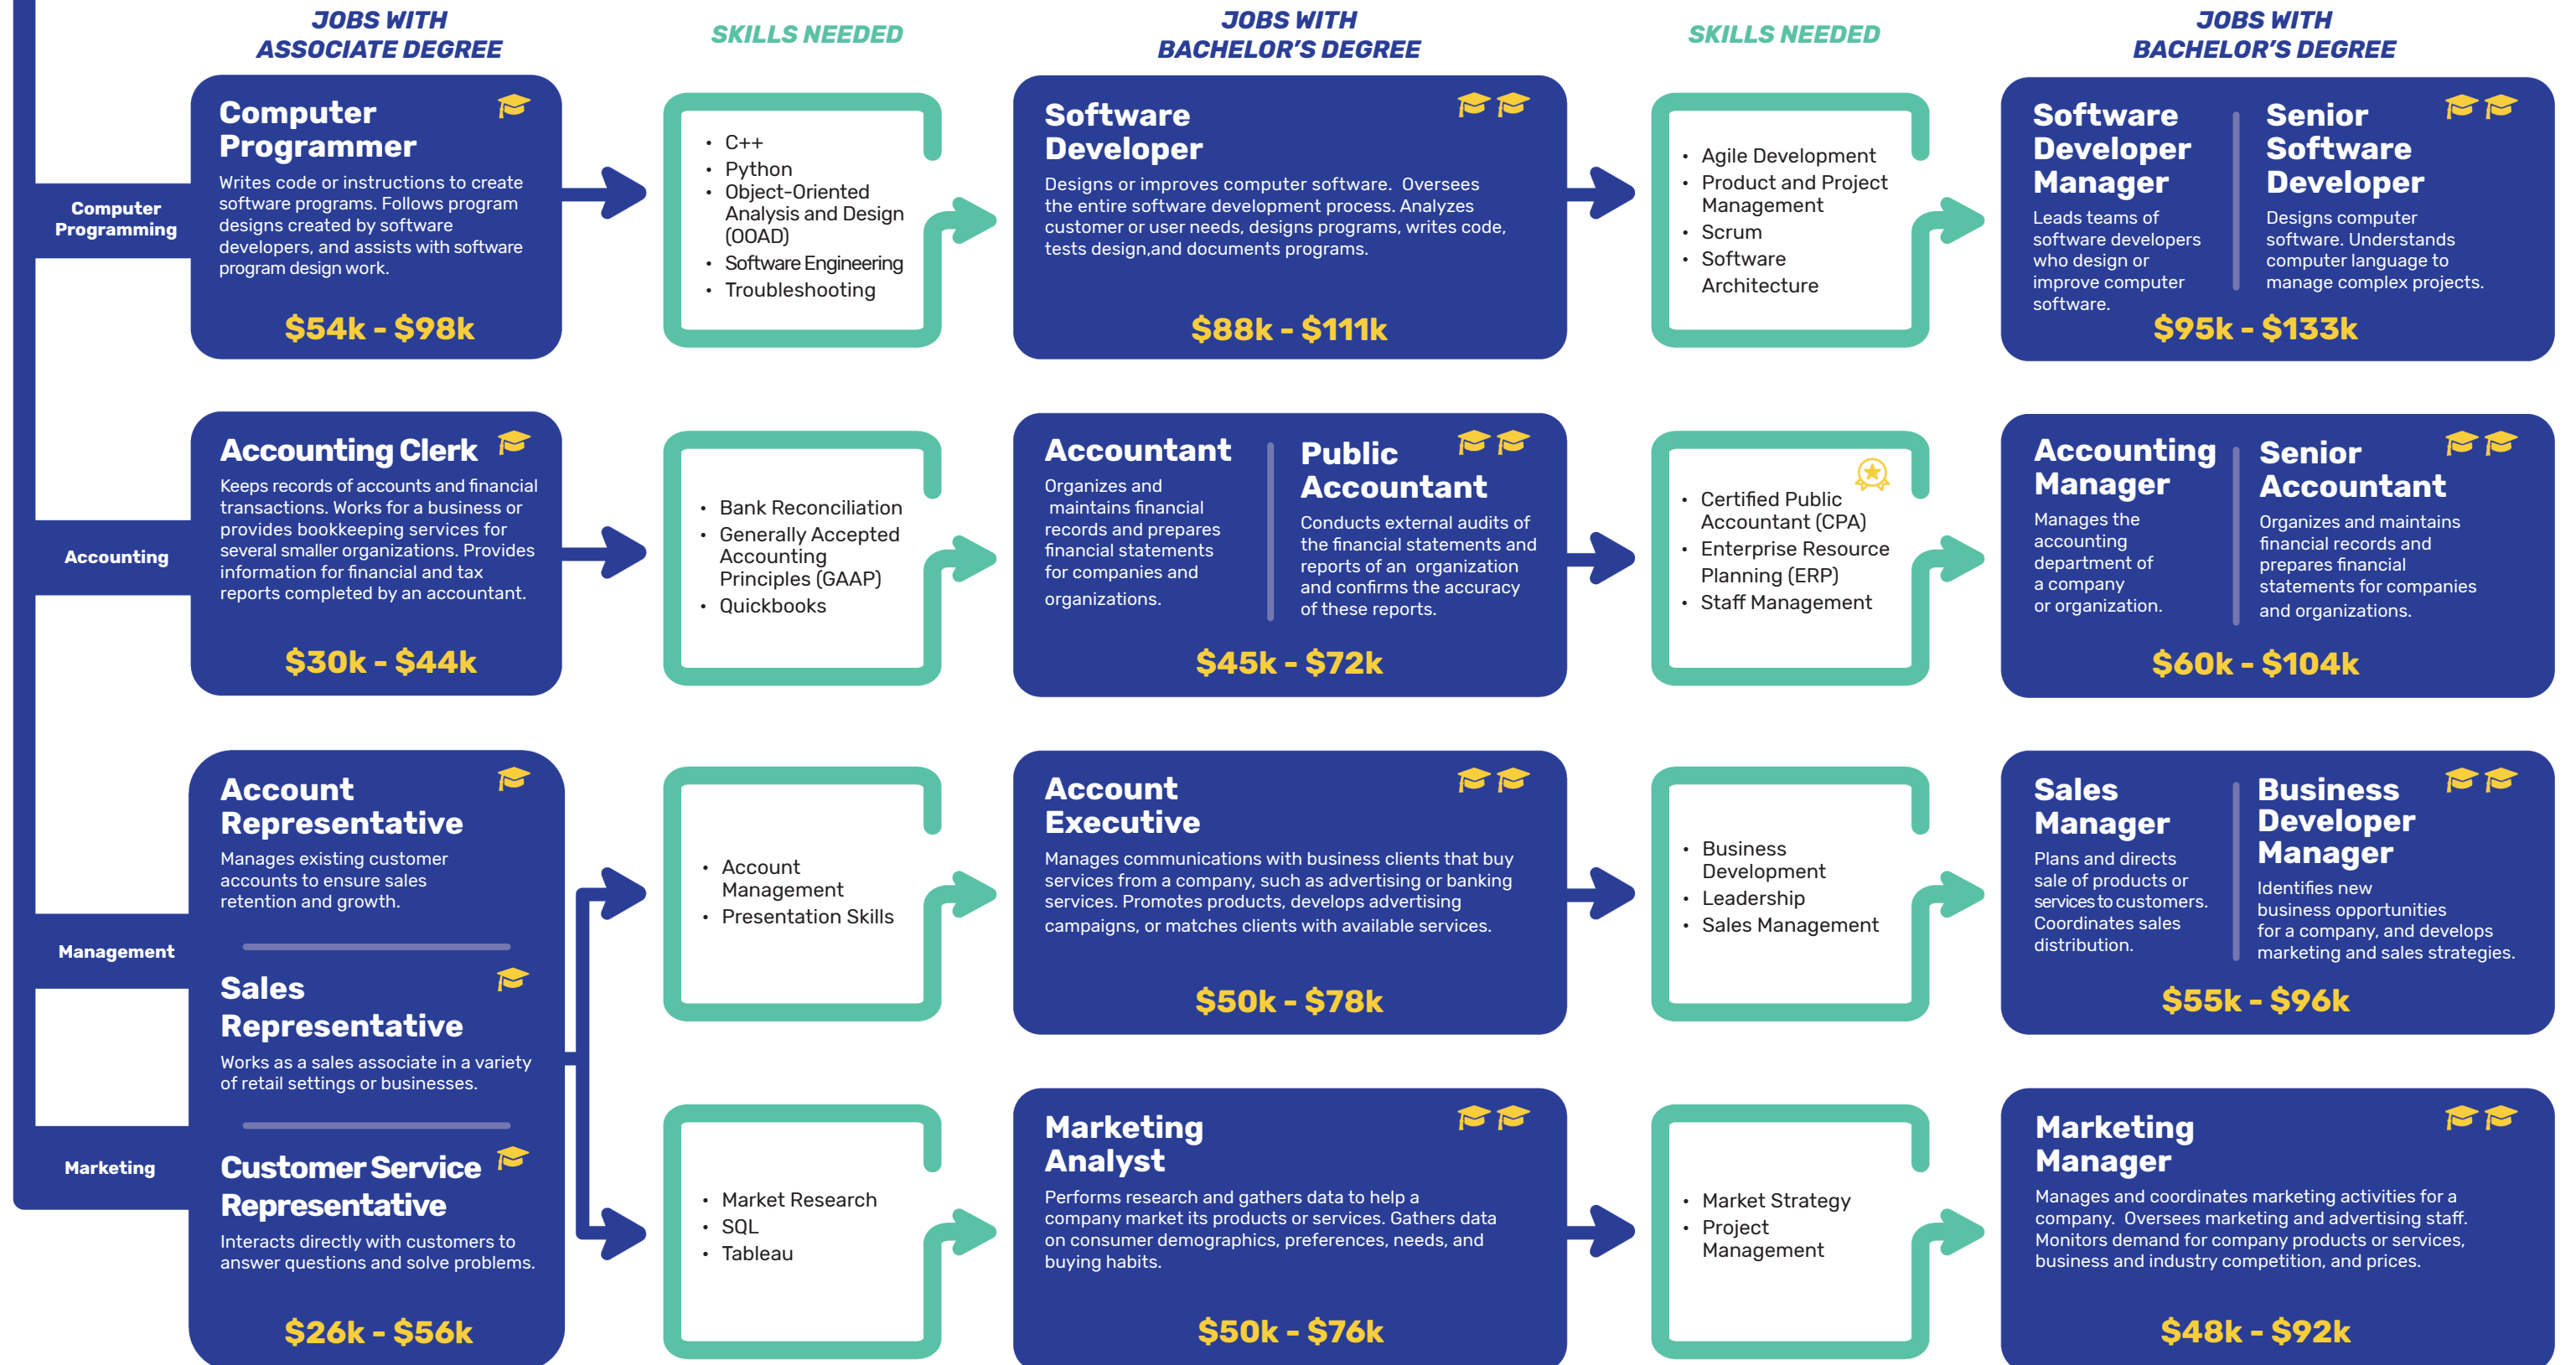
JOBS WITH ASSOCIATE DEGREE

SKILLS NEEDED

JOBS WITH BACHELOR'S DEGREE

SKILLS NEEDED

JOBS WITH BACHELOR'S DEGREE

Computer Programming

Computer Programmer
Writes code or instructions to create software programs. Follows program designs created by software developers, and assists with software program design work.
$54k - $98k

- C++
- Python
- Object-Oriented Analysis and Design (OOAD)
- Software Engineering
- Troubleshooting

Software Developer
Designs or improves computer software. Oversees the entire software development process. Analyzes customer or user needs, designs programs, writes code, tests design,and documents programs.
$88k - $111k

- Agile Development
- Product and Project Management
- Scrum
- Software Architecture

Software Developer Manager
Leads teams of software developers who design or improve computer software.

Senior Software Developer
Designs computer software. Understands computer language to manage complex projects.
$95k - $133k

Accounting

Accounting Clerk
Keeps records of accounts and financial transactions. Works for a business or provides bookkeeping services for several smaller organizations. Provides information for financial and tax reports completed by an accountant.
$30k - $44k

- Bank Reconciliation
- Generally Accepted Accounting Principles (GAAP)
- Quickbooks

Accountant
Organizes and maintains financial records and prepares financial statements for companies and organizations.

Public Accountant
Conducts external audits of the financial statements and reports of an organization and confirms the accuracy of these reports.
$45k - $72k

- Certified Public Accountant (CPA)
- Enterprise Resource Planning (ERP)
- Staff Management

Accounting Manager
Manages the accounting department of a company or organization.

Senior Accountant
Organizes and maintains financial records and prepares financial statements for companies and organizations.
$60k - $104k

Management

Account Representative
Manages existing customer accounts to ensure sales retention and growth.

Sales Representative
Works as a sales associate in a variety of retail settings or businesses.

- Account Management
- Presentation Skills

Account Executive
Manages communications with business clients that buy services from a company, such as advertising or banking services. Promotes products, develops advertising campaigns, or matches clients with available services.
$50k - $78k

- Business Development
- Leadership
- Sales Management

Sales Manager
Plans and directs sale of products or services to customers. Coordinates sales distribution.

Business Developer Manager
Identifies new business opportunities for a company, and develops marketing and sales strategies.
$55k - $96k

Marketing

Customer Service Representative
Interacts directly with customers to answer questions and solve problems.
$26k - $56k

- Market Research
- SQL
- Tableau

Marketing Analyst
Performs research and gathers data to help a company market its products or services. Gathers data on consumer demographics, preferences, needs, and buying habits.
$50k - $76k

- Market Strategy
- Project Management

Marketing Manager
Manages and coordinates marketing activities for a company. Oversees marketing and advertising staff. Monitors demand for company products or services, business and industry competition, and prices.
$48k - $92k